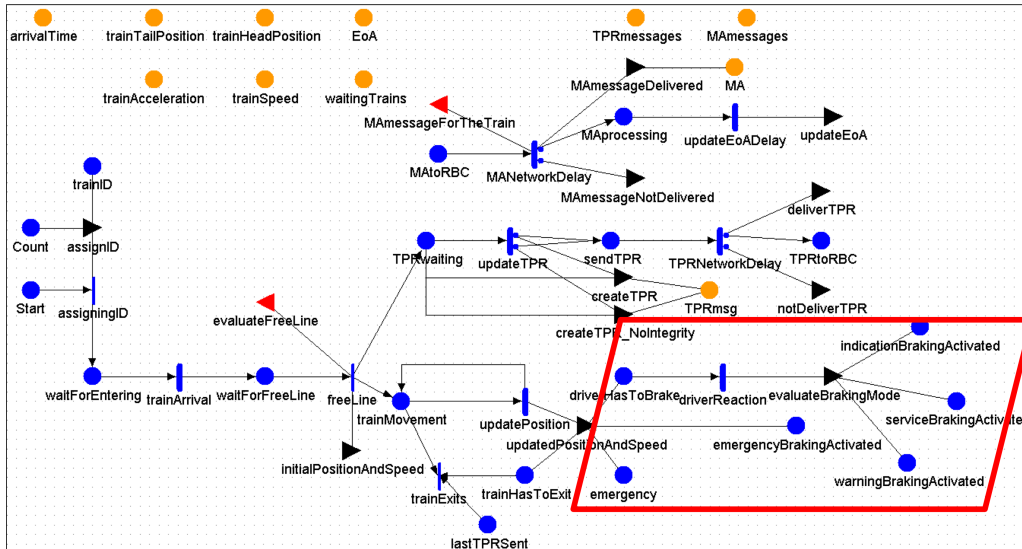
arrivalTime trainTailPosition trainHeadPosition EoA TPRmessages MAmessages

trainAcceleration trainSpeed waitingTrains

MAmessageDelivered MA

MAmessageForTheTrain

MAprocessing updateEoADelay updateEoA

MAtoRBC MANetworkDelay

MAmessageNotDelivered

trainID

Count assignID

Start assigningID

deliverTPR

TPRwaiting updateTPR sendTPR TPRNetworkDelay TPRtoRBC

createTPR TPRmsg notDeliverTPR

evaluateFreeLine

createTPR_NoIntegrity

indicationBrakingActivated

waitForEntering trainArrival waitForFreeLine freeLine trainMovement updatePosition driverHasToBrake driverReaction evaluateBrakingMode serviceBrakingActivate

updatedPositionAndSpeed emergencyBrakingActivated

initialPositionAndSpeed

trainHasToExit emergency warningBrakingActivated

trainExits

lastTPRSent